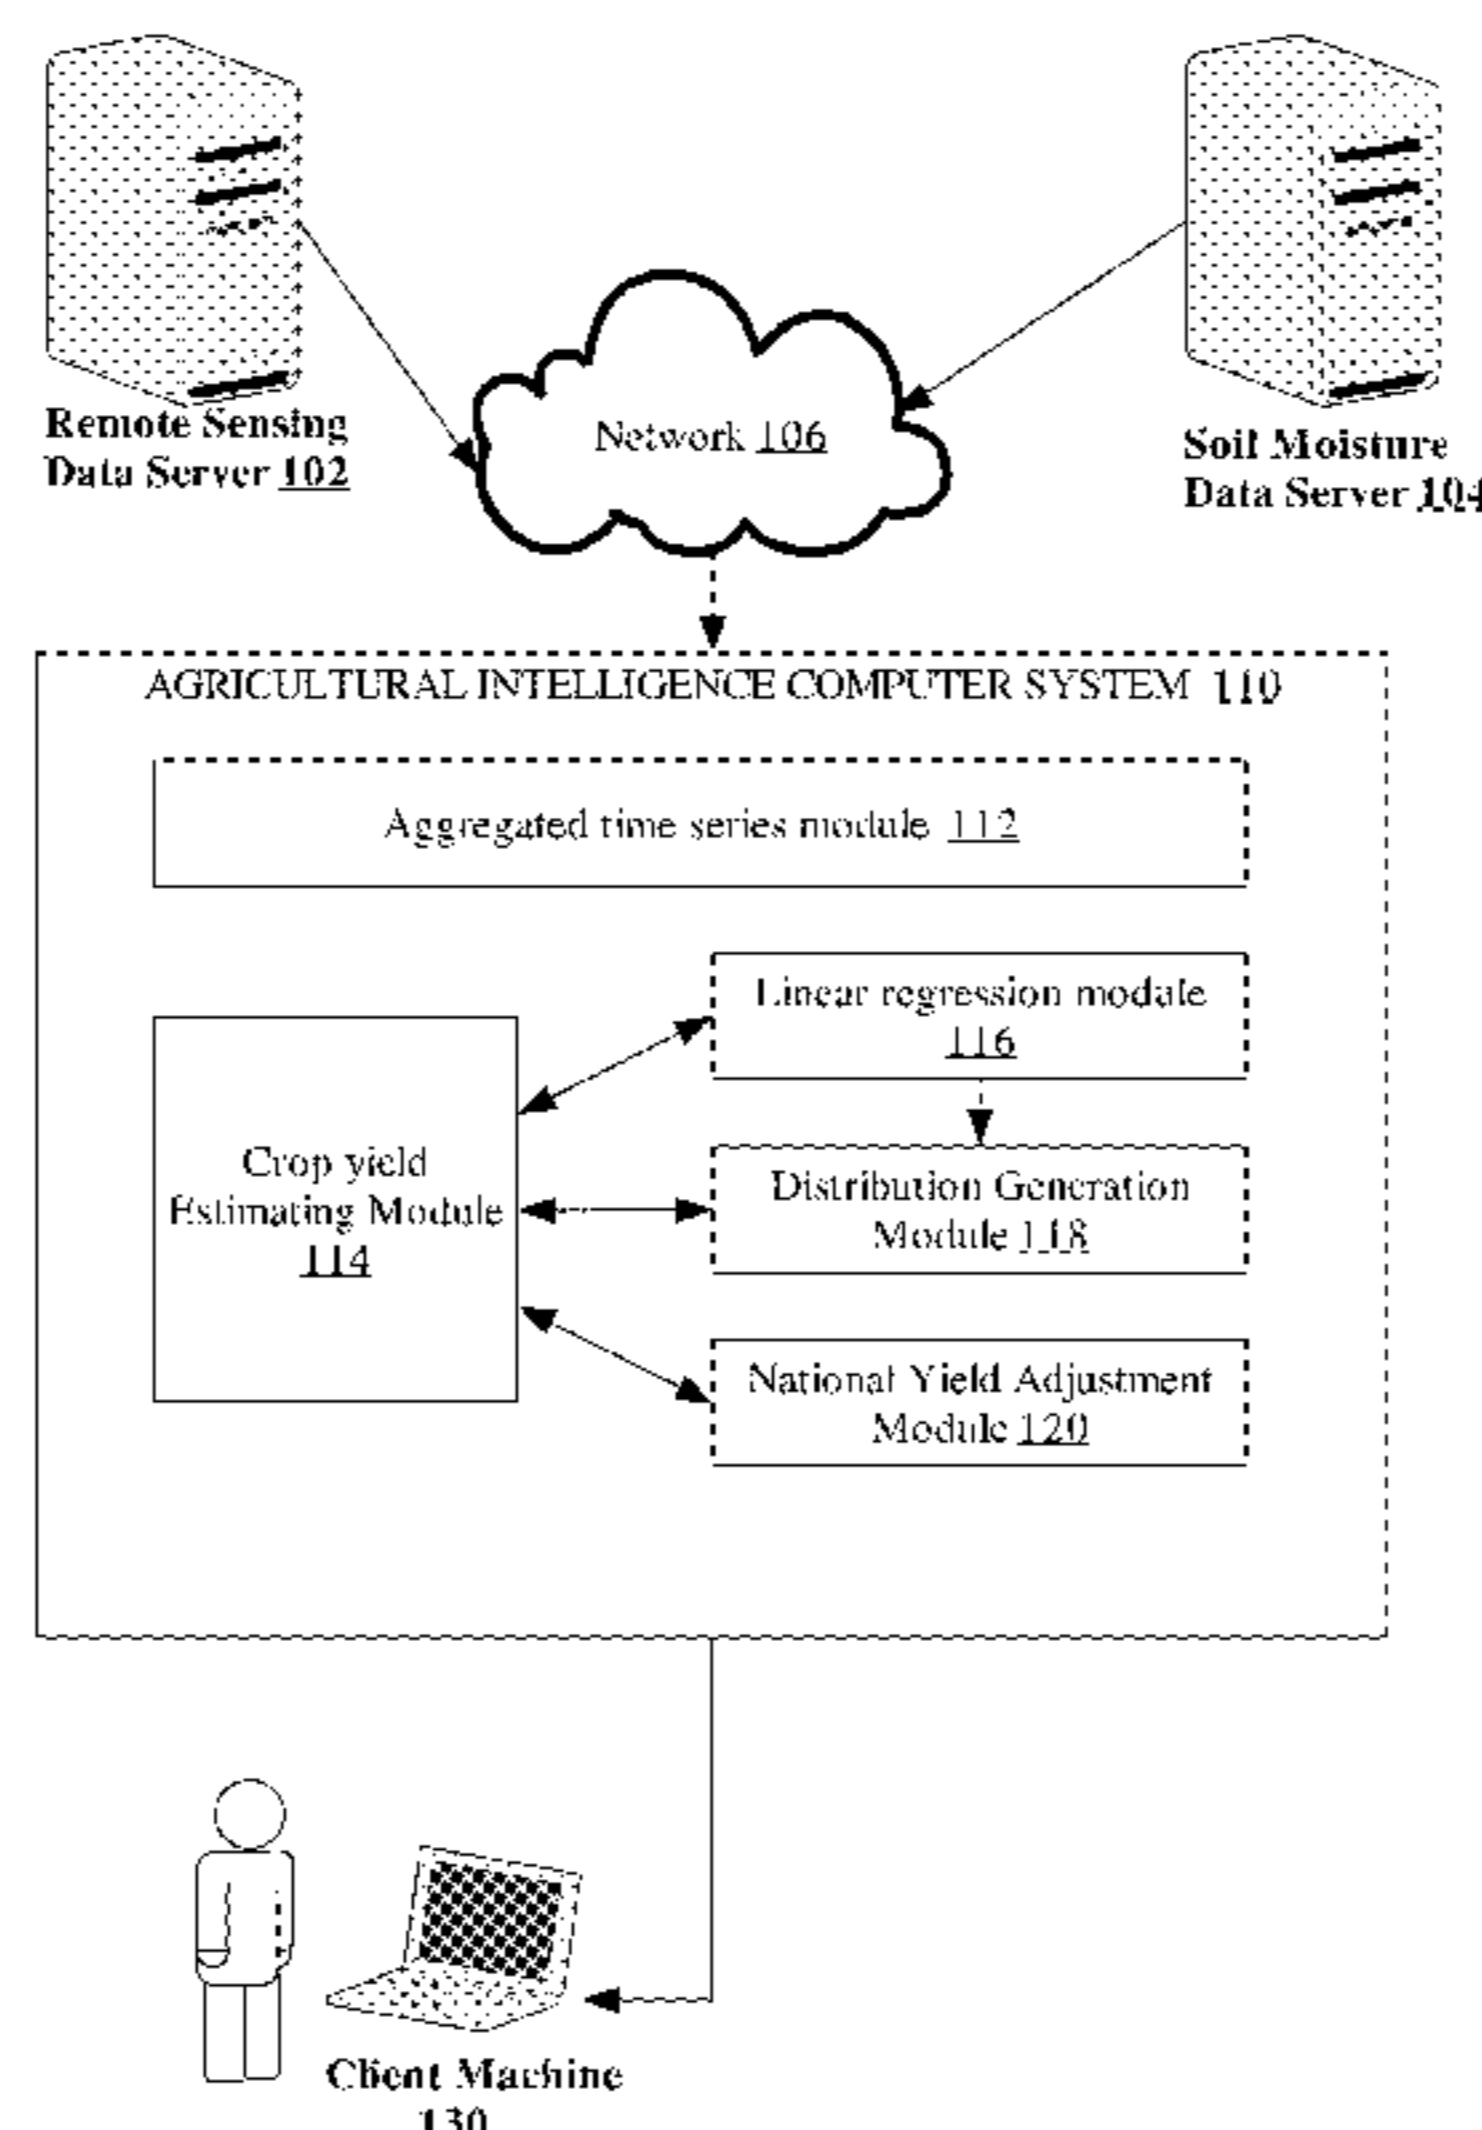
Remote Sensing Data Server 102

Network 106

Soil Moisture Data Server 104

AGRICULTURAL INTELLIGENCE COMPUTER SYSTEM 110

Aggregated time series module 112

Linear regression modale 116

Crop yield Estimating Module 114

Distribution Generation Module 118

National Yield Adjustment Module 120

Client Machine 130